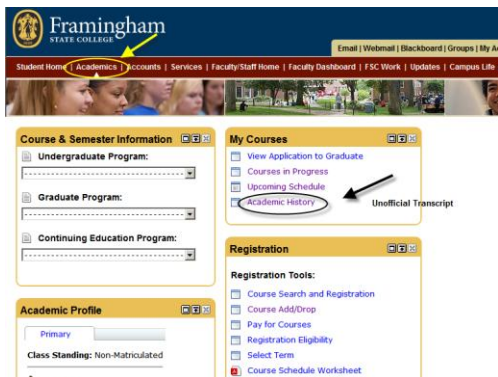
Framingham STATE COLLEGE

Email | Webmail | Blackboard | Groups | My A

Student Home | Academics | Accounts | Services | Faculty/Staff Home | Faculty Dashboard | FSC Work | Updates | Campus Life

Course & Semester Information

Undergraduate Program:

Graduate Program:

Continuing Education Program:

Academic Profile

Primary

Class Standing: Non-Matriculated

My Courses

View Application to Graduate

Courses in Progress

Upcoming Schedule

Academic History

Unofficial Transcript

Registration

Registration Tools:

Course Search and Registration

Course Add/Drop

Pay for Courses

Registration Eligibility

Select Term

Course Schedule Worksheet